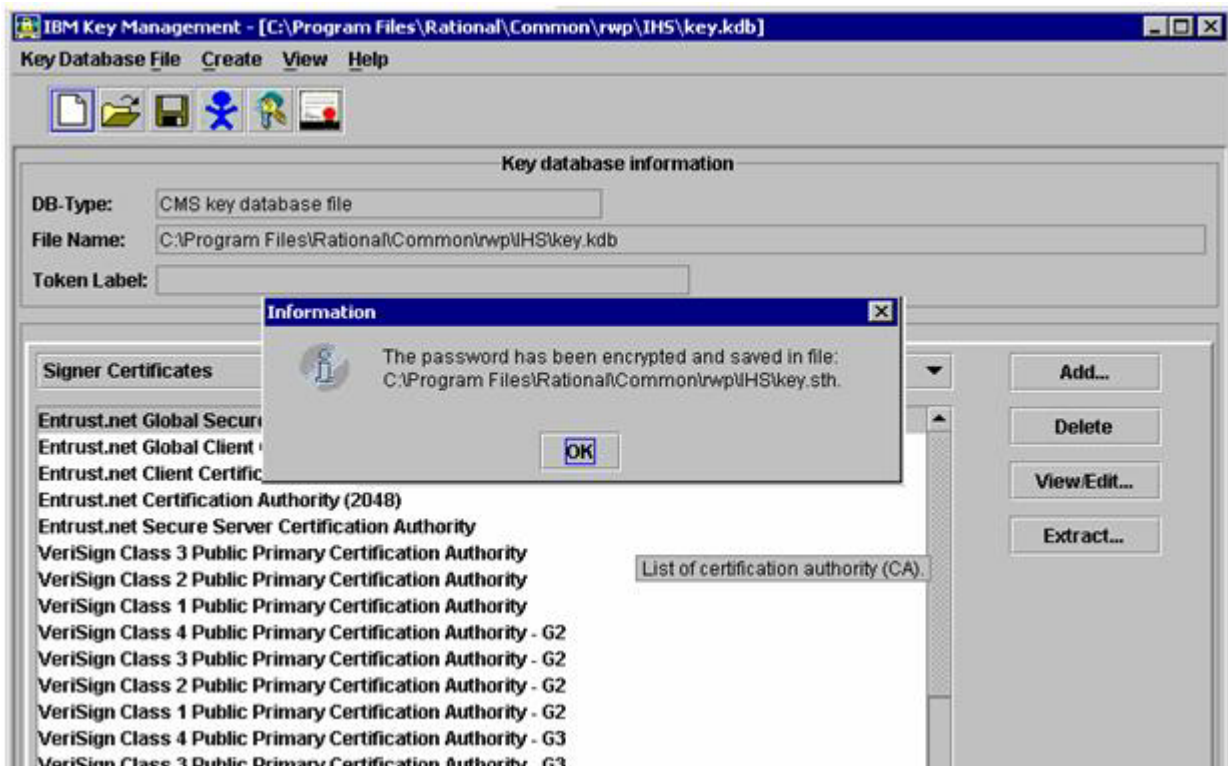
IBM Key Management - [C:\Program Files\Rational\Common\rwp\IHS\key.kdb]

Key Database File Create View Help

Key database information

DB-Type: CMS key database file

File Name: C:\Program Files\Rational\Common\rwp\IHS\key.kdb

Token Label:

Information

The password has been encrypted and saved in file: C:\Program Files\Rational\Common\rwp\IHS\key.sth.

OK

Signer Certificates

Add...

Delete

View/Edit...

Extract...

Entrust.net Global Secur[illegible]

Entrust.net Global Client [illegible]

Entrust.net Client Certific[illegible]

Entrust.net Certification Authority (2048)

Entrust.net Secure Server Certification Authority

VeriSign Class 3 Public Primary Certification Authority

VeriSign Class 2 Public Primary Certification Authority

VeriSign Class 1 Public Primary Certification Authority

VeriSign Class 4 Public Primary Certification Authority - G2

VeriSign Class 3 Public Primary Certification Authority - G2

VeriSign Class 2 Public Primary Certification Authority - G2

VeriSign Class 1 Public Primary Certification Authority - G2

VeriSign Class 4 Public Primary Certification Authority - G3

VeriSign Class 3 Public Primary Certification Authority - G3

List of certification authority (CA).